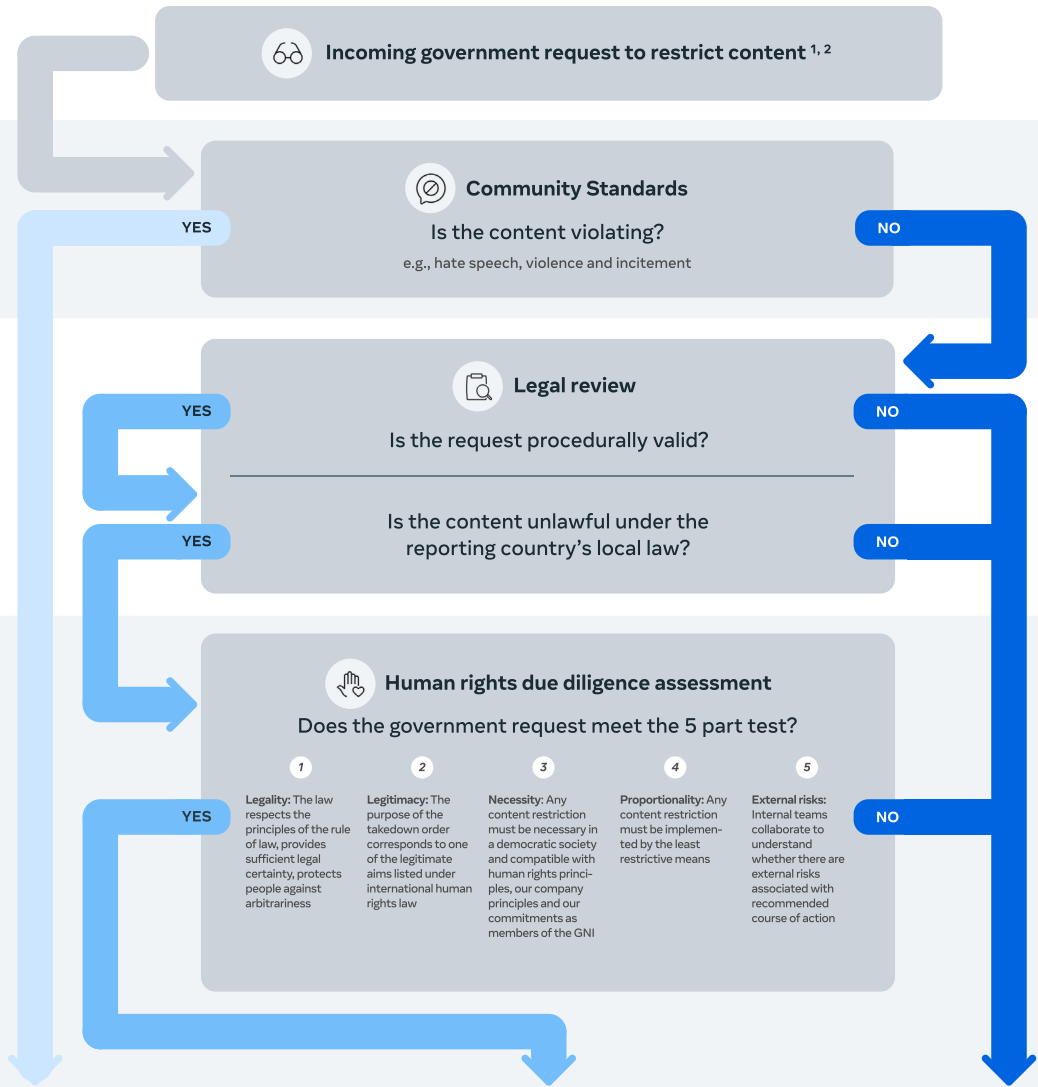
Incoming government request to restrict content $^{1, 2}$

Community Standards

Is the content violating?

e.g., hate speech, violence and incitement

YES

NO

Legal review

YES

Is the request procedurally valid?

NO

YES

Is the content unlawful under the reporting country's local law?

NO

Human rights due diligence assessment

Does the government request meet the 5 part test?

1

Legality: The law respects the principles of the rule of law, provides sufficient legal certainty, protects people against arbitrariness

2

Legitimacy: The purpose of the takedown order corresponds to one of the legitimate aims listed under international human rights law

3

Necessity: Any content restriction must be necessary in a democratic society and compatible with human rights principles, our company principles and our commitments as members of the GNI

4

Proportionality: Any content restriction must be implemented by the least restrictive means

5

External risks: Internal teams collaborate to understand whether there are external risks associated with recommended course of action

YES

NO